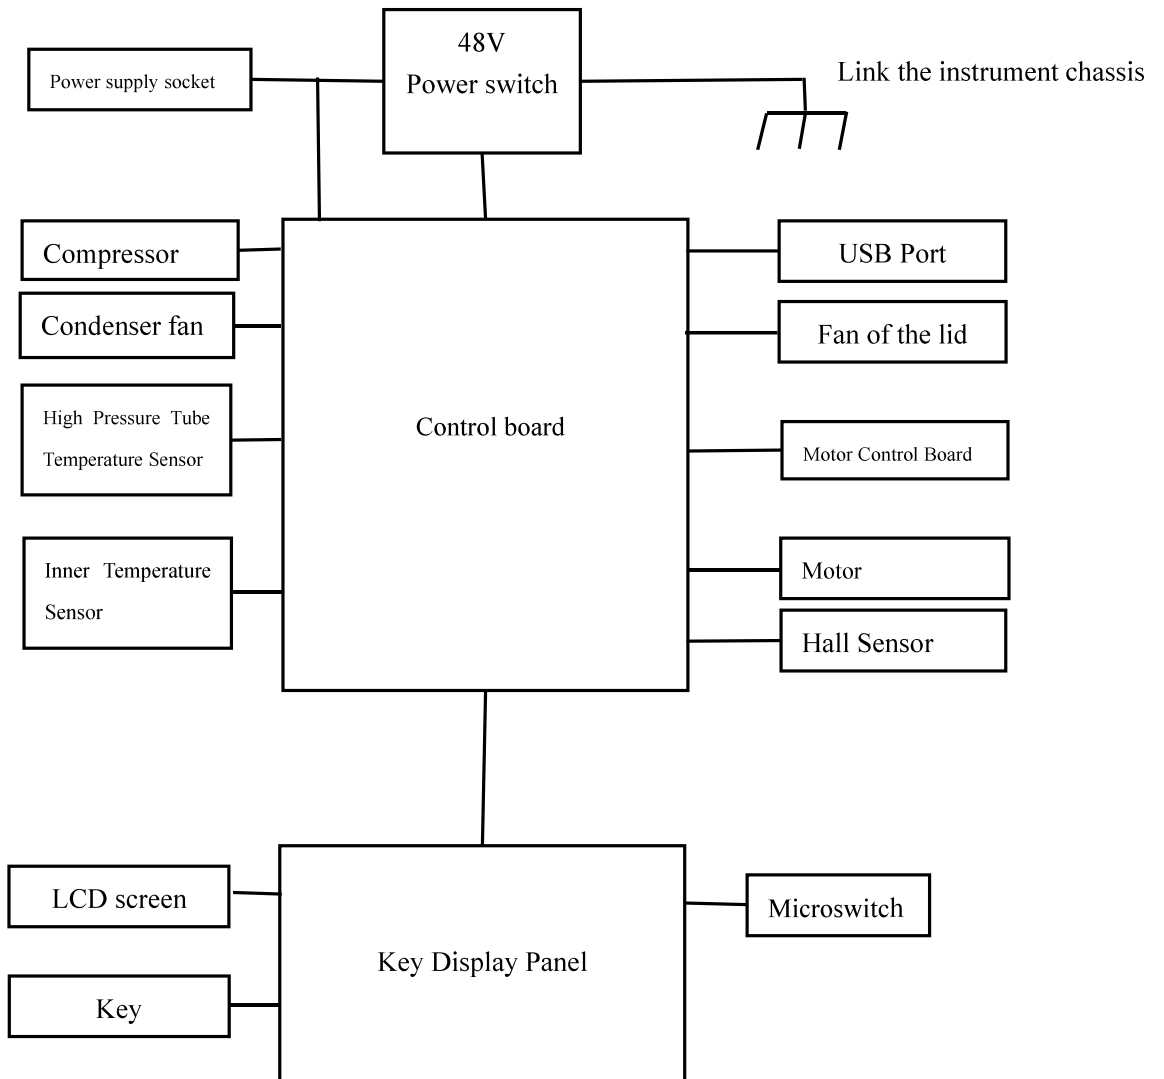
Power supply socket

48V
Power switch

Link the instrument chassis

Compressor

Condenser fan

High Pressure Tube Temperature Sensor

Inner Temperature Sensor

Control board

USB Port

Fan of the lid

Motor Control Board

Motor

Hall Sensor

LCD screen

Key

Key Display Panel

Microswitch